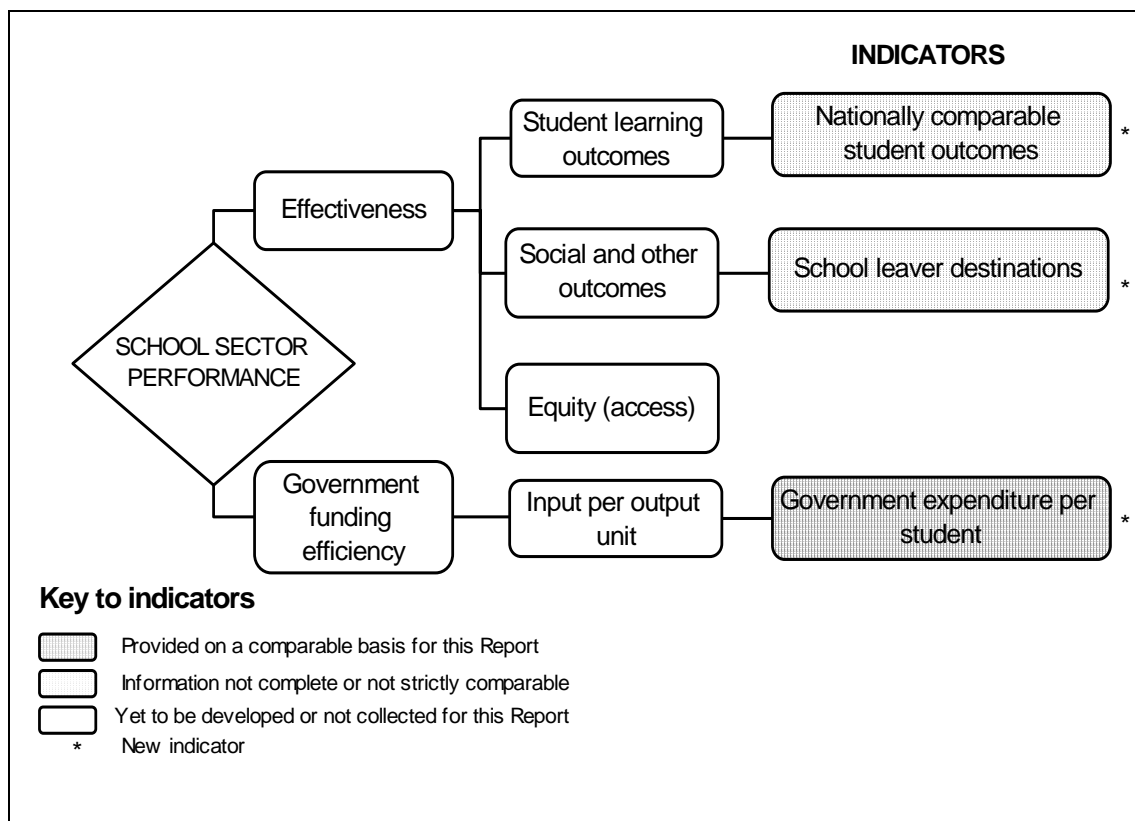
INDICATORS

SCHOOL SECTOR PERFORMANCE

Effectiveness

Student learning outcomes

Nationally comparable student outcomes *

Social and other outcomes

School leaver destinations *

Equity (access)

Government funding efficiency

Input per output unit

Government expenditure per student *

Key to indicators

Provided on a comparable basis for this Report

Information not complete or not strictly comparable

Yet to be developed or not collected for this Report

* New indicator